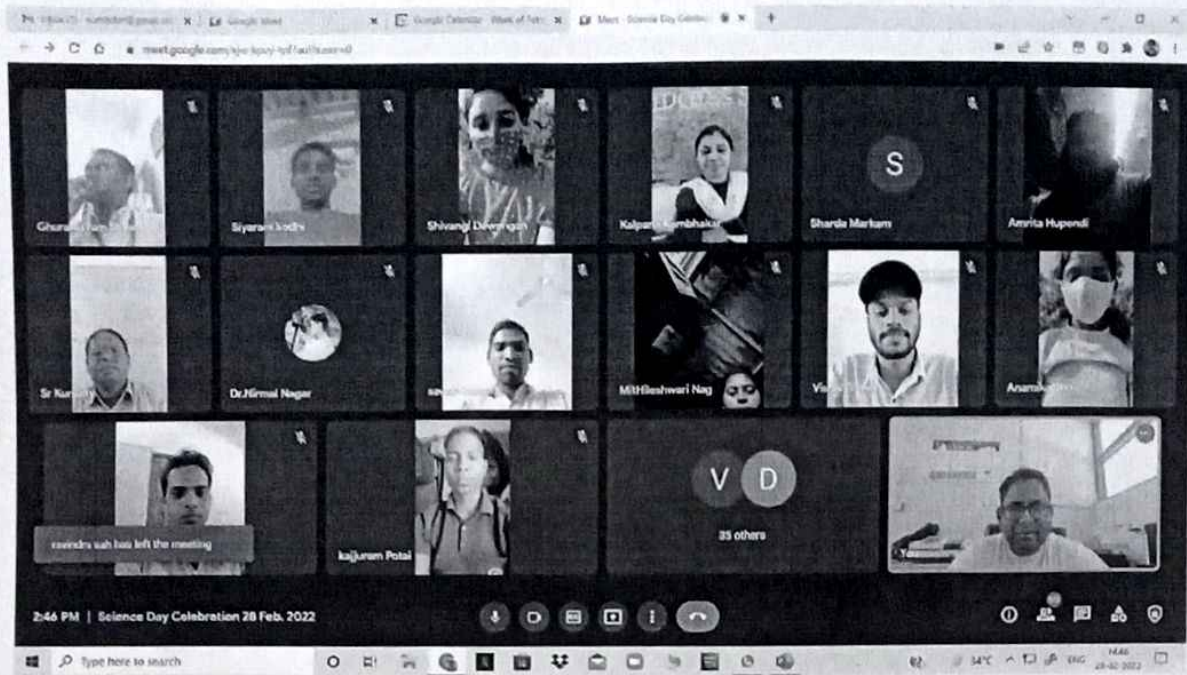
Inbox

Google Meet

Google Calendar - Week of

Meet - Science Day Celebr

meet.google.com

Ghura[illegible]

Siyaram Kodhi

Shivangi Dewangan

Kalpana Kumbhakar

S

Sharda Markam

Amrita Hupendi

Sr Kur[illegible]

Dr.Nirmal Nagar

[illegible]

Mithleshwari Nag

Vi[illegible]

Anami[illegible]

ravindra sah has left the meeting

kajuram Potai

V

D

35 others

2:46 PM | Science Day Celebration 28 Feb. 2022

Type here to search

34°C

ENG

14:46

28-02-2022